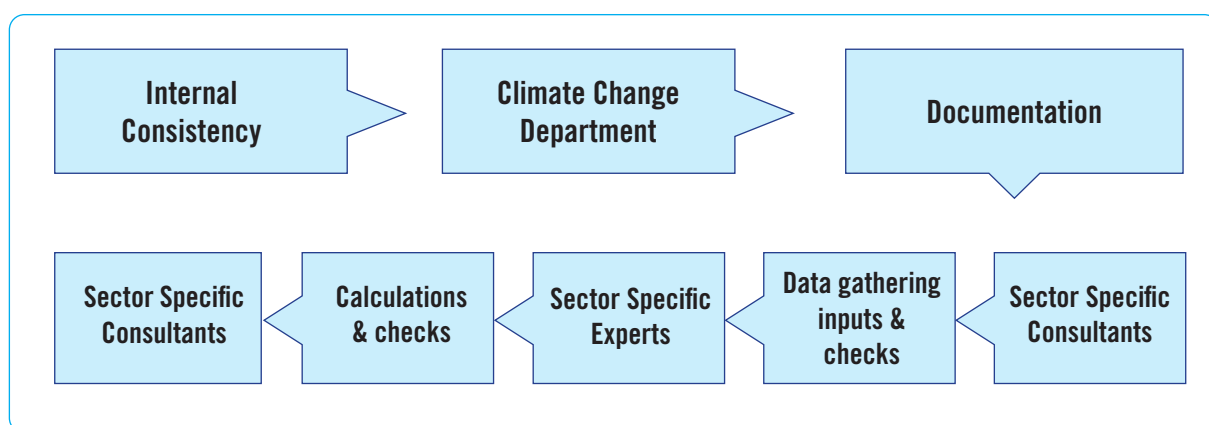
Internal Consistency

Climate Change Department

Documentation

Sector Specific Consultants

Data gathering inputs & checks

Sector Specific Experts

Calculations & checks

Sector Specific Consultants